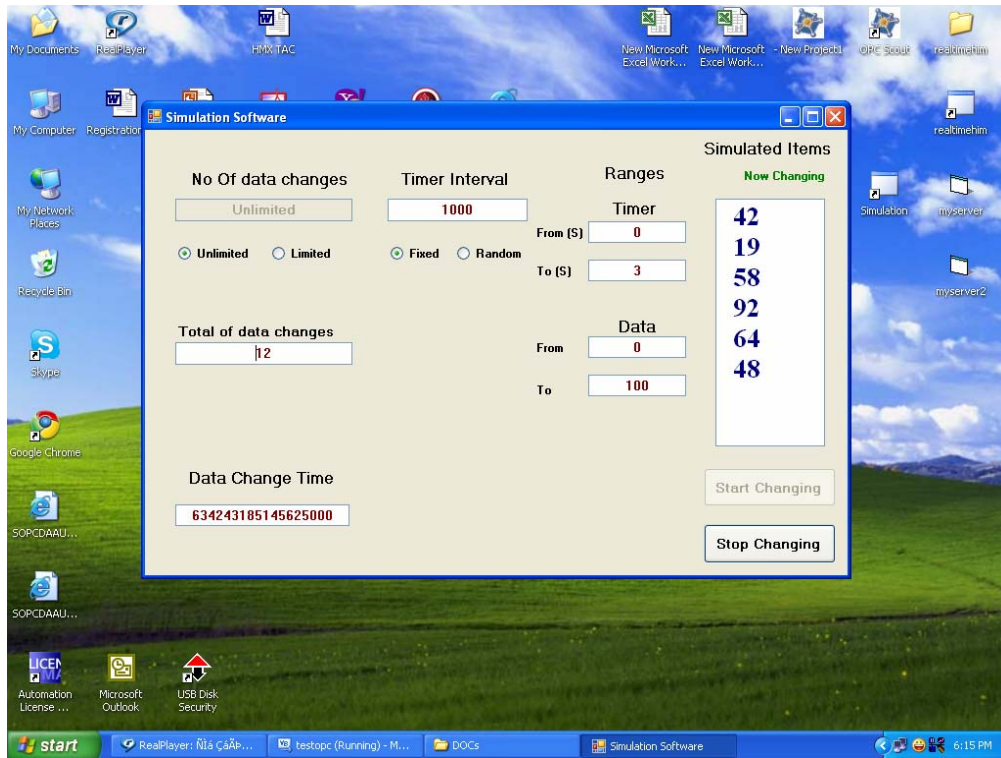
My Documents
RealPlayer
HMX TAC
New Microsoft Excel Work...
New Microsoft Excel Work...
New Project1
OPC Scout
realtimehim

My Computer
Registration

Simulation Software

No Of data changes
Unlimited
Unlimited
Limited

Timer Interval
1000
Fixed
Random

Ranges
Timer
From (S) 0
To (S) 3

Simulated Items
Now Changing
42
19
58
92
64
48

Total of data changes
12

Data
From 0
To 100

Data Change Time
634243185145625000

Start Changing
Stop Changing

realtimehim
My Network Places
Simulation
myserver
Recycle Bin
myserver2
Skype
Google Chrome
SOPCDAAU...
SOPCDAAU...
Automation License ...
Microsoft Outlook
USB Disk Security

start
RealPlayer: Ñlá ÇåÅP...
testopc (Running) - M...
DOCs
Simulation Software
6:15 PM